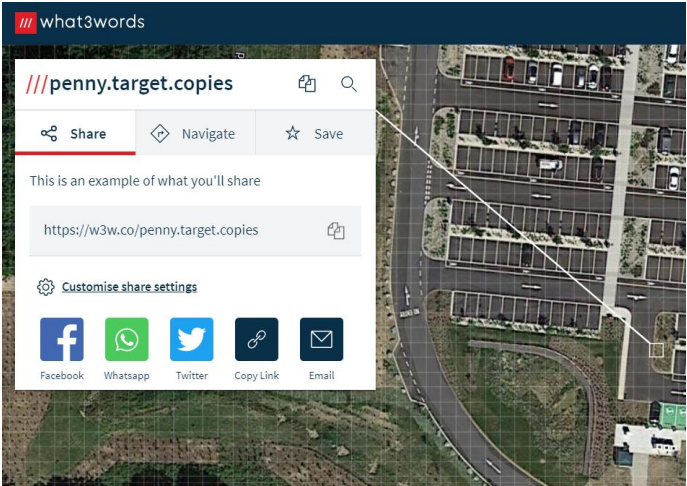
what3words

///penny.target.copies

Share
Navigate
Save

This is an example of what you'll share

https://w3w.co/penny.target.copies

Customise share settings

Facebook
Whatsapp
Twitter
Copy Link
Email